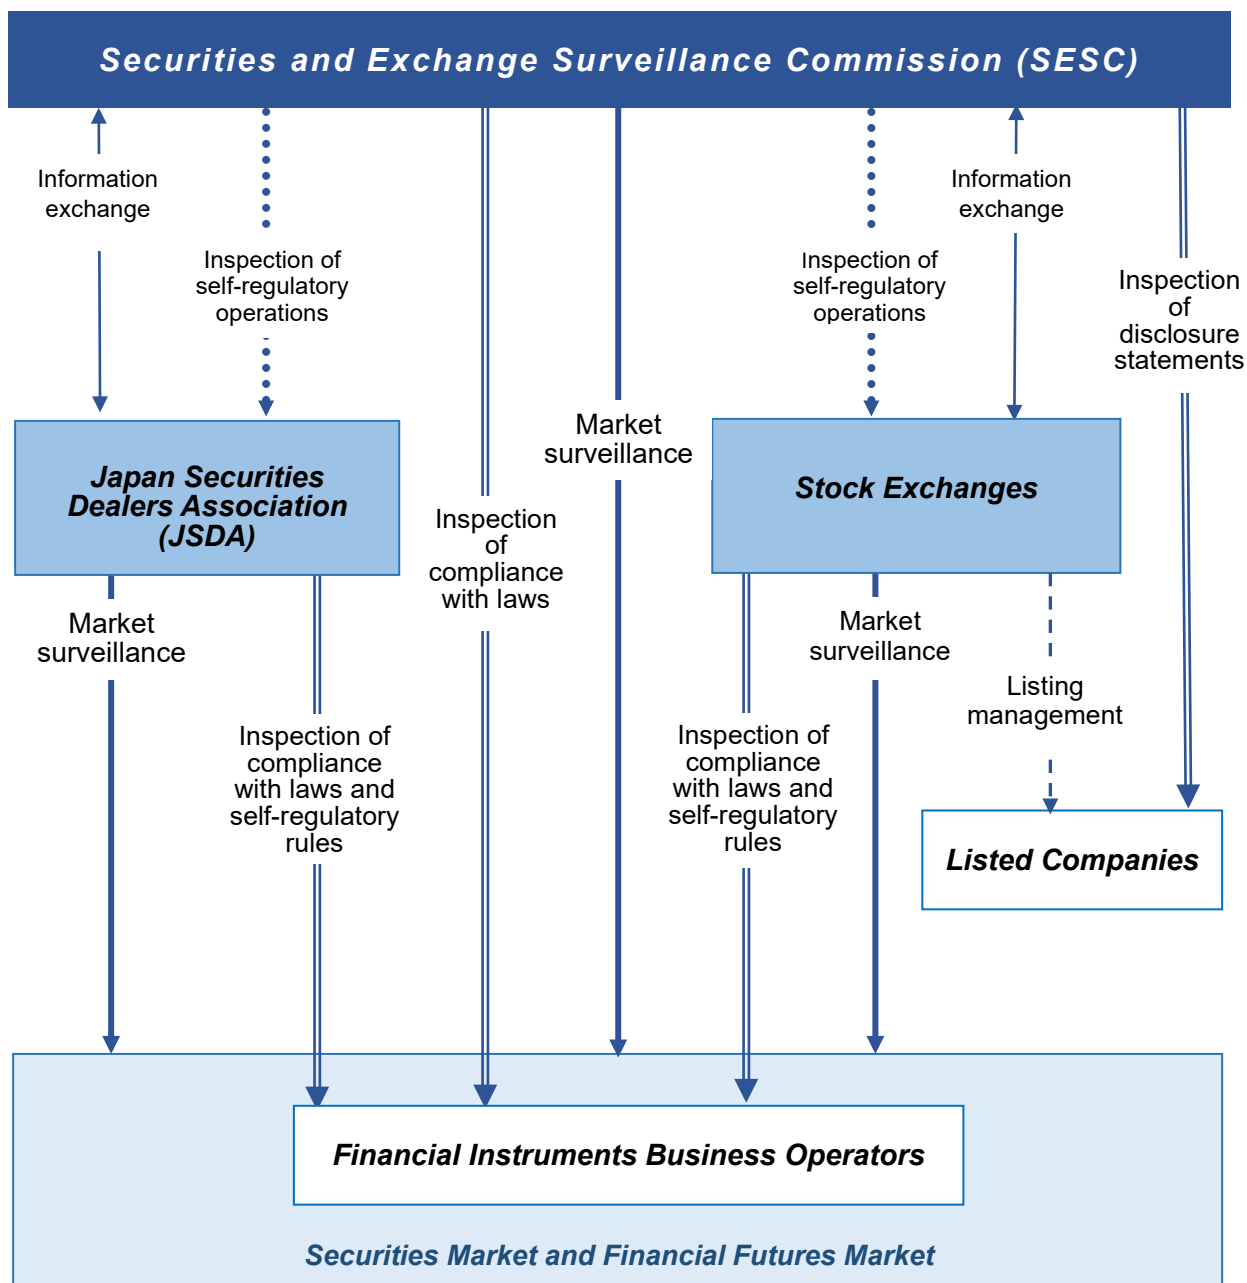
Securities and Exchange Surveillance Commission (SESC)

Information exchange

Inspection of self-regulatory operations

Market surveillance

Inspection of self-regulatory operations

Information exchange

Inspection of disclosure statements

Japan Securities Dealers Association (JSDA)

Inspection of compliance with laws

Stock Exchanges

Market surveillance

Market surveillance

Listing management

Inspection of compliance with laws and self-regulatory rules

Inspection of compliance with laws and self-regulatory rules

Listed Companies

Financial Instruments Business Operators

Securities Market and Financial Futures Market